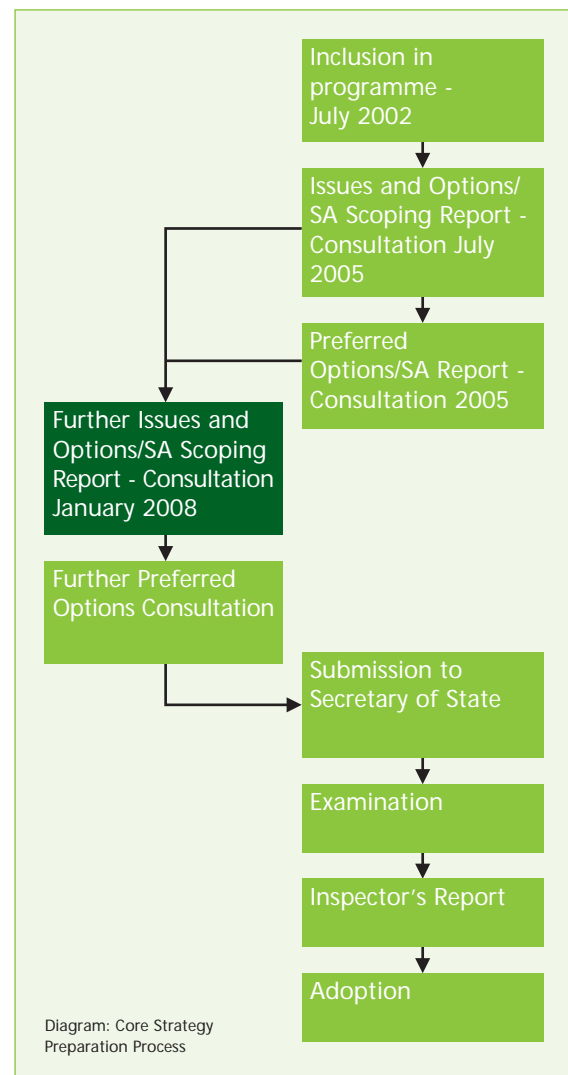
Inclusion in programme - July 2002

Issues and Options/ SA Scoping Report - Consultation July 2005

Preferred Options/SA Report - Consultation 2005

Further Issues and Options/SA Scoping Report - Consultation January 2008

Further Preferred Options Consultation

Submission to Secretary of State

Examination

Inspector's Report

Adoption

Diagram: Core Strategy Preparation Process